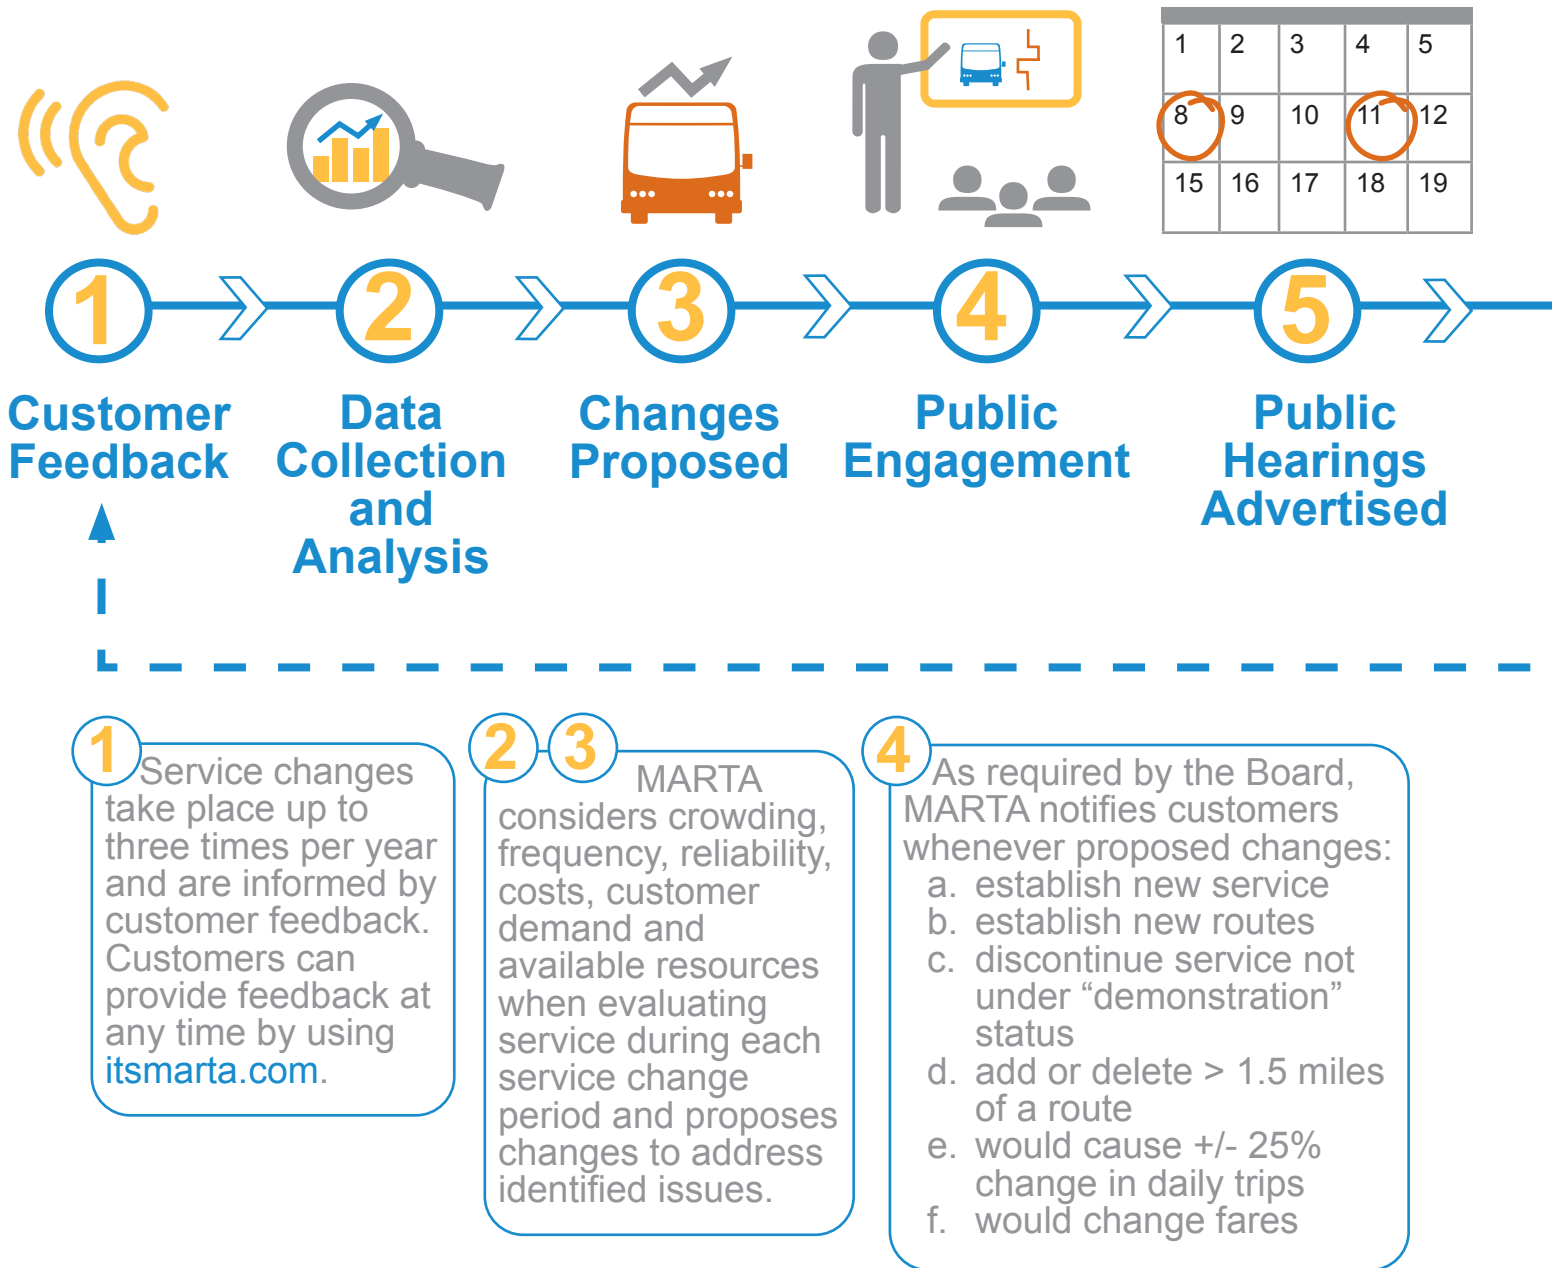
| 1 | 2 | 3 | 4 | 5 |
|---|---|---|---|---|
| 8 | 9 | 10 | 11 | 12 |
| 15 | 16 | 17 | 18 | 19 |

1
Customer Feedback

2
Data Collection and Analysis

3
Changes Proposed

4
Public Engagement

5
Public Hearings Advertised

1 Service changes take place up to three times per year and are informed by customer feedback. Customers can provide feedback at any time by using itsmarta.com.

2 3 MARTA considers crowding, frequency, reliability, costs, customer demand and available resources when evaluating service during each service change period and proposes changes to address identified issues.

4 As required by the Board, MARTA notifies customers whenever proposed changes:
a. establish new service
b. establish new routes
c. discontinue service not under “demonstration” status
d. add or delete > 1.5 miles of a route
e. would cause +/- 25% change in daily trips
f. would change fares